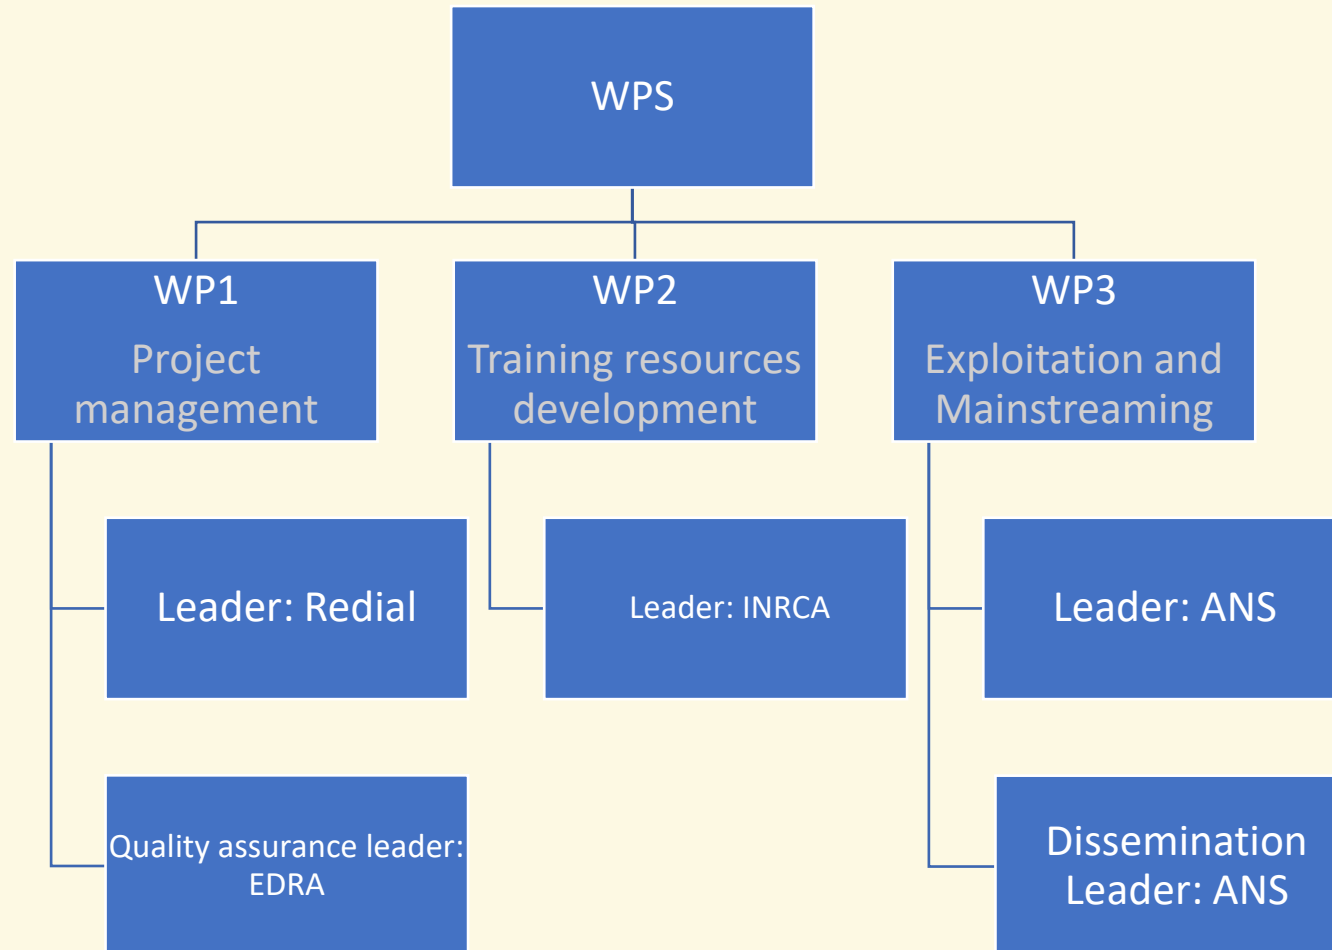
WPS

WP1
Project management

WP2
Training resources development

WP3
Exploitation and Mainstreaming

Leader: Redial

Leader: INRCA

Leader: ANS

Quality assurance leader: EDRA

Dissemination Leader: ANS